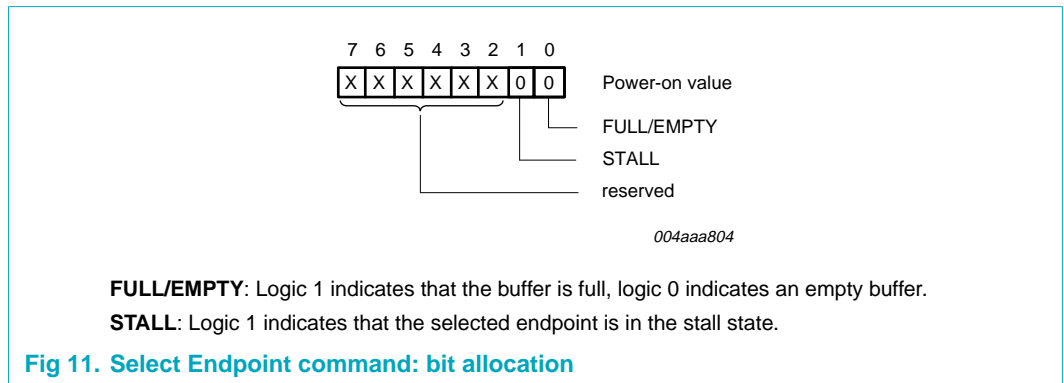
7 6 5 4 3 2 1 0

| X | X | X | X | X | X | 0 | 0 |
|---|---|---|---|---|---|---|---|

Power-on value

FULL/EMPTY

STALL

reserved

004aaa804

**FULL/EMPTY**: Logic 1 indicates that the buffer is full, logic 0 indicates an empty buffer.

**STALL**: Logic 1 indicates that the selected endpoint is in the stall state.

**Fig 11. Select Endpoint command: bit allocation**